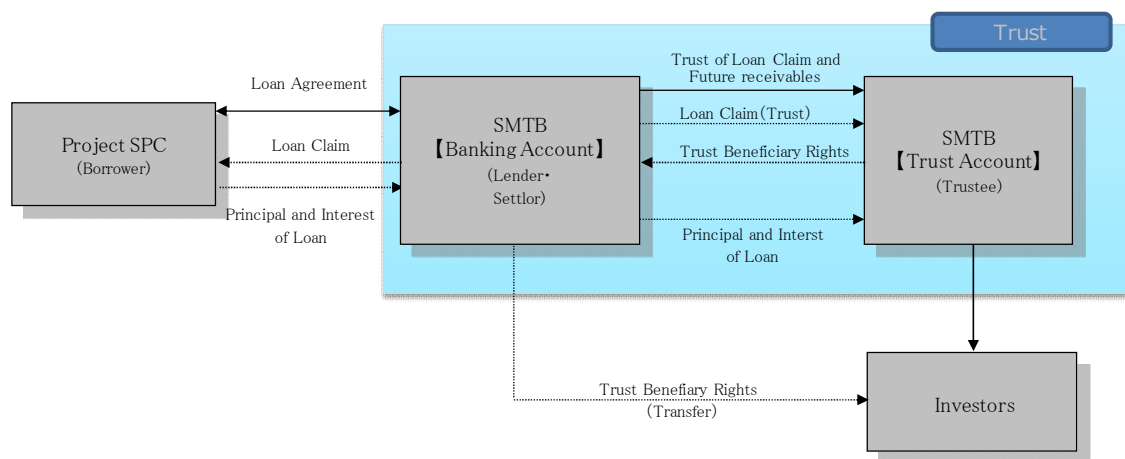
Trust

Loan Agreement

Project SPC
(Borrower)

Loan Claim

Principal and Interest of Loan

SMTB
【Banking Account】
(Lender・ Settlor)

Trust of Loan Claim and Future receivables

Loan Claim(Trust)

Trust Beneficiary Rights

Principal and Interst of Loan

SMTB
【Trust Account】
(Trustee)

Trust Benefiary Rights
(Transfer)

Investors